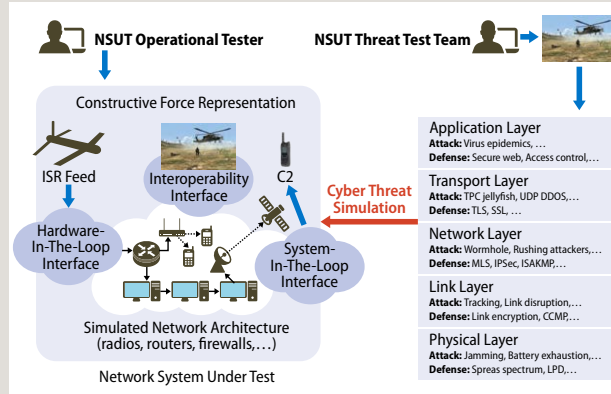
NSUT Operational Tester

NSUT Threat Test Team

Constructive Force Representation

ISR Feed

Interoperability Interface

C2

Hardware-In-The-Loop Interface

System-In-The-Loop Interface

Cyber Threat Simulation

Simulated Network Architecture (radios, routers, firewalls,…)

Network System Under Test

Application Layer
Attack: Virus epidemics, …
Defense: Secure web, Access control,…

Transport Layer
Attack: TPC jellyfish, UDP DDOS,…
Defense: TLS, SSL, …

Network Layer
Attack: Wormhole, Rushing attackers,…
Defense: MLS, IPSec, ISAKMP,…

Link Layer
Attack: Tracking, Link disruption,…
Defense: Link encryption, CCMP,…

Physical Layer
Attack: Jamming, Battery exhaustion,…
Defense: Spreas spectrum, LPD,…